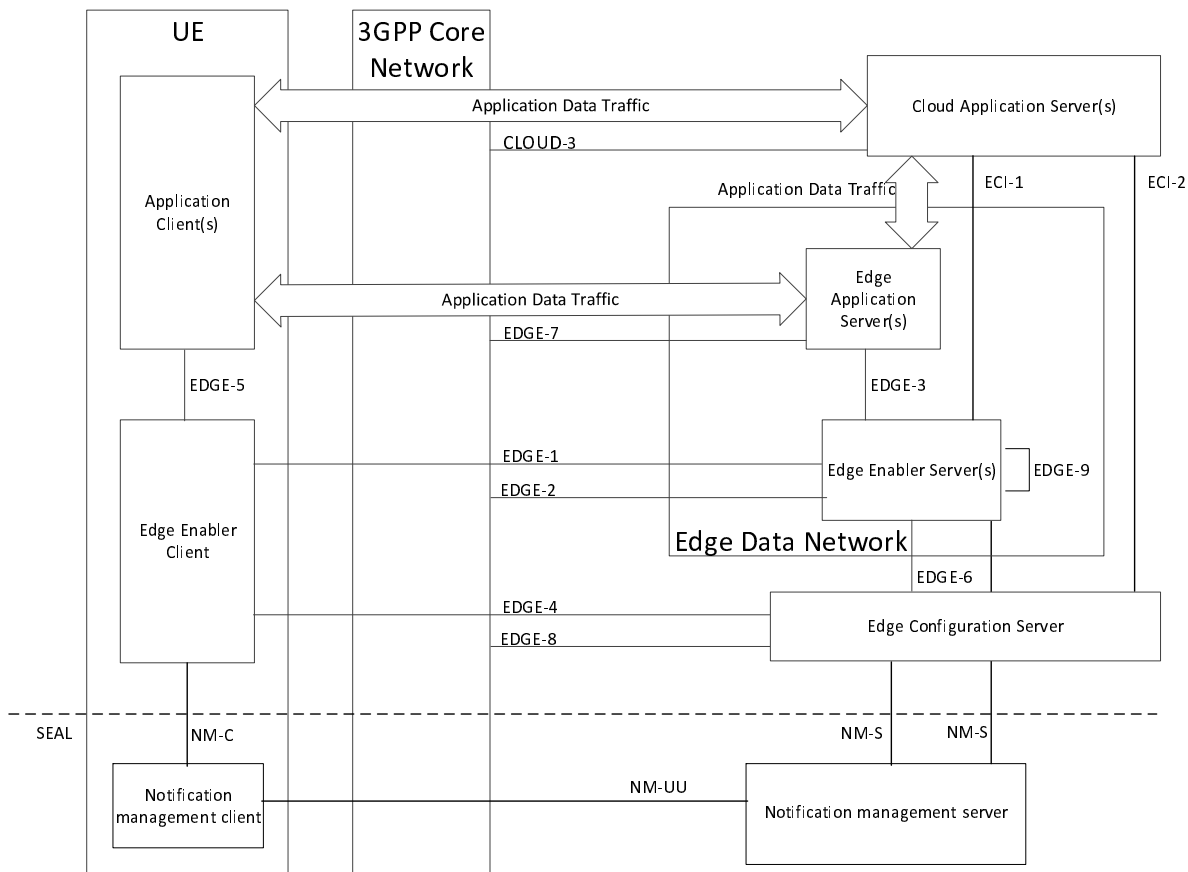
UE

3GPP Core Network

Application Data Traffic

Cloud Application Server(s)

CLOUD-3

ECI-1

ECI-2

Application Data Traffic

Application Client(s)

Edge Application Server(s)

Application Data Traffic

EDGE-7

EDGE-5

EDGE-3

EDGE-1

Edge Enabler Server(s)

EDGE-9

EDGE-2

Edge Enabler Client

Edge Data Network

EDGE-6

EDGE-4

Edge Configuration Server

EDGE-8

SEAL

NM-C

NM-S

NM-S

Notification management client

NM-UU

Notification management server